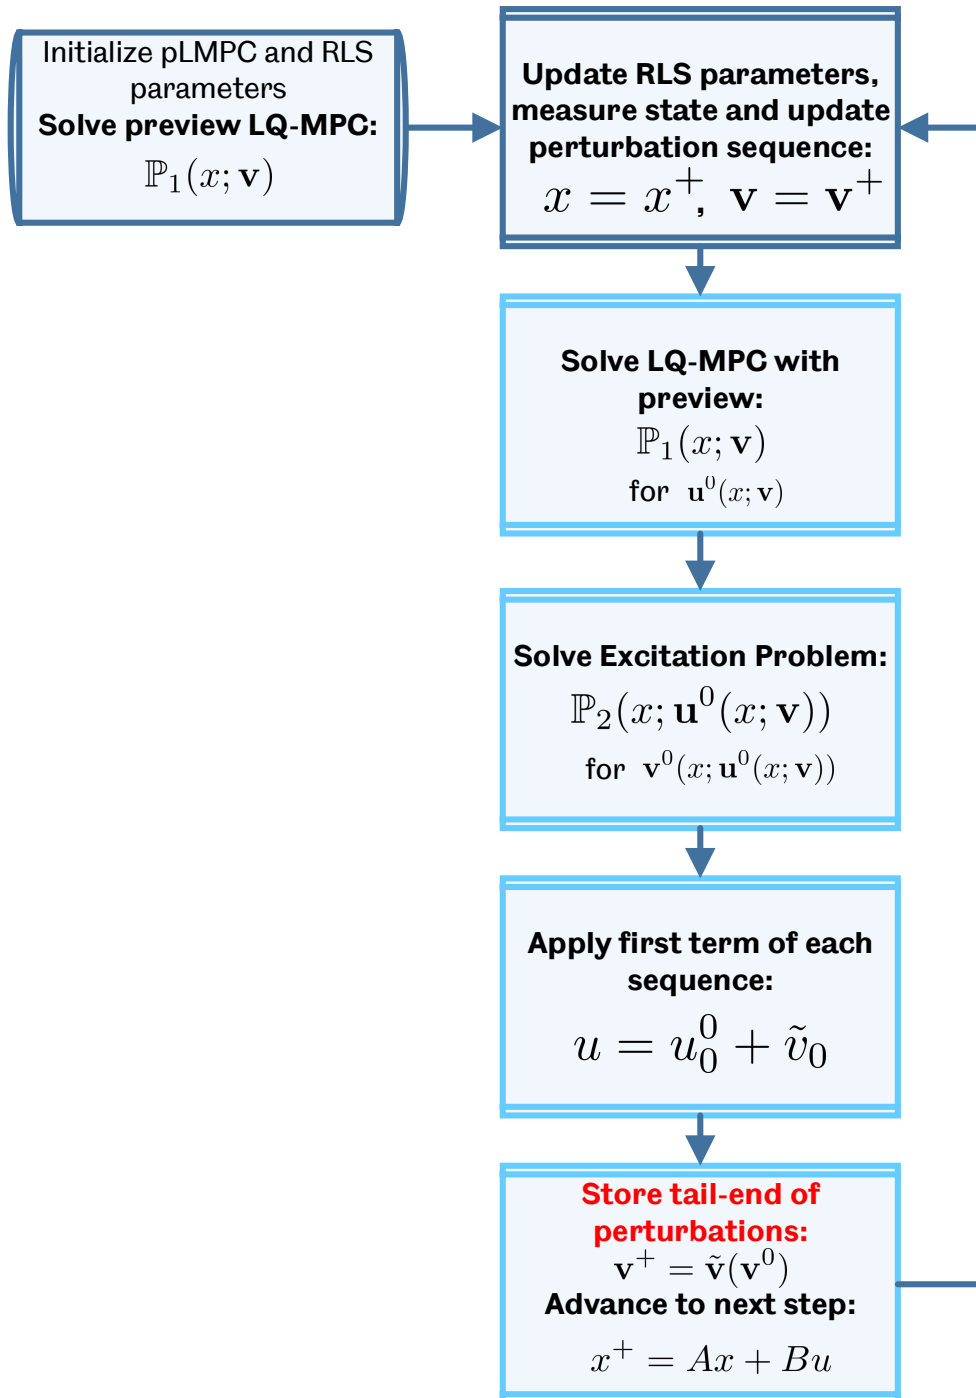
Initialize pLMPC and RLS parameters
Solve preview LQ-MPC:
$\mathbb{P}_1(x; \mathbf{v})$

Update RLS parameters, measure state and update perturbation sequence:
$x = x^+, \mathbf{v} = \mathbf{v}^+$

Solve LQ-MPC with preview:
$\mathbb{P}_1(x; \mathbf{v})$
for $\mathbf{u}^0(x; \mathbf{v})$

Solve Excitation Problem:
$\mathbb{P}_2(x; \mathbf{u}^0(x; \mathbf{v}))$
for $\mathbf{v}^0(x; \mathbf{u}^0(x; \mathbf{v}))$

Apply first term of each sequence:
$u = u_0^0 + \tilde{v}_0$

Store tail-end of perturbations:
$\mathbf{v}^+ = \tilde{\mathbf{v}}(\mathbf{v}^0)$
Advance to next step:
$x^+ = Ax + Bu$